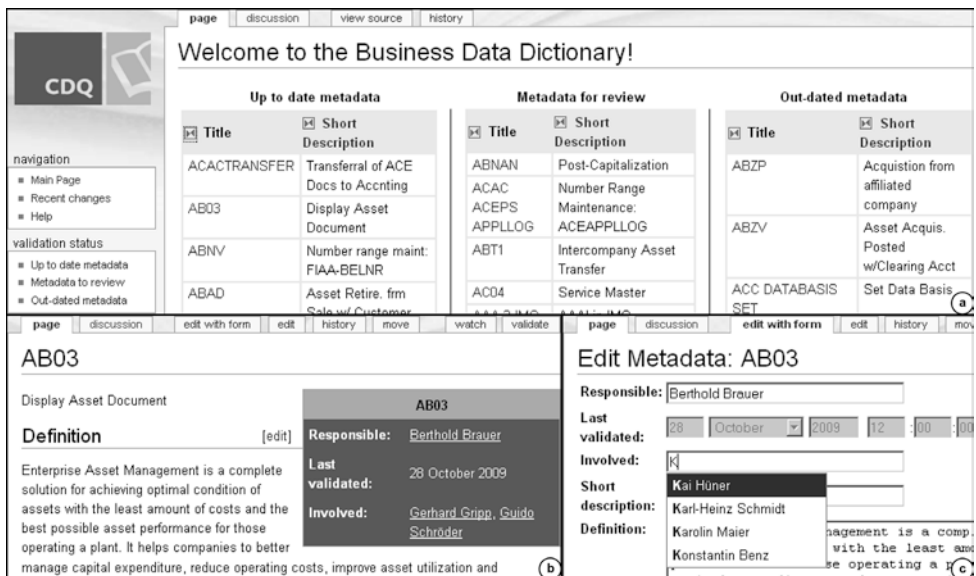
page | discussion | view source | history

CDQ

Welcome to the Business Data Dictionary!

Up to date metadata

| Title | Short Description |
|---|---|
| ACACTRANSFER | Transferral of ACE Docs to Accnting |
| AB03 | Display Asset Document |
| ABNV | Number range maint: FIAA-BELNR |
| ABAD | Asset Retire. frm Sale w/ Customer |

Metadata for review

| Title | Short Description |
|---|---|
| ABNAN | Post-Capitalization |
| ACAC ACEPS APPLLOG | Number Range Maintenance: ACEAPPLLOG |
| ABT1 | Intercompany Asset Transfer |
| AC04 | Service Master |

Out-dated metadata

| Title | Short Description |
|---|---|
| ABZP | Acquistion from affiliated company |
| ABZV | Asset Acquis. Posted w/Clearing Acct |
| ACC DATABASIS SET | Set Data Basis |

navigation
Main Page
Recent changes
Help

validation status
Up to date metadata
Metadata to review
Out-dated metadata

a

page | discussion | edit with form | edit | history | move | watch | validate

AB03

Display Asset Document

Definition [edit]

Enterprise Asset Management is a complete solution for achieving optimal condition of assets with the least amount of costs and the best possible asset performance for those operating a plant. It helps companies to better manage capital expenditure, reduce operating costs, improve asset utilization and

AB03
Responsible: Berthold Brauer
Last validated: 28 October 2009
Involved: Gerhard Gripp, Guido Schröder

b

page | discussion | edit with form | edit | history | mov

Edit Metadata: AB03

Responsible: Berthold Brauer
Last validated: 28 October 2009 12 : 00 : 00
Involved: K
Kai Hüner
Karl-Heinz Schmidt
Karolin Maier
Konstantin Benz
Short description:
Definition: nagement is a comp. with the least amo se operating a p

c